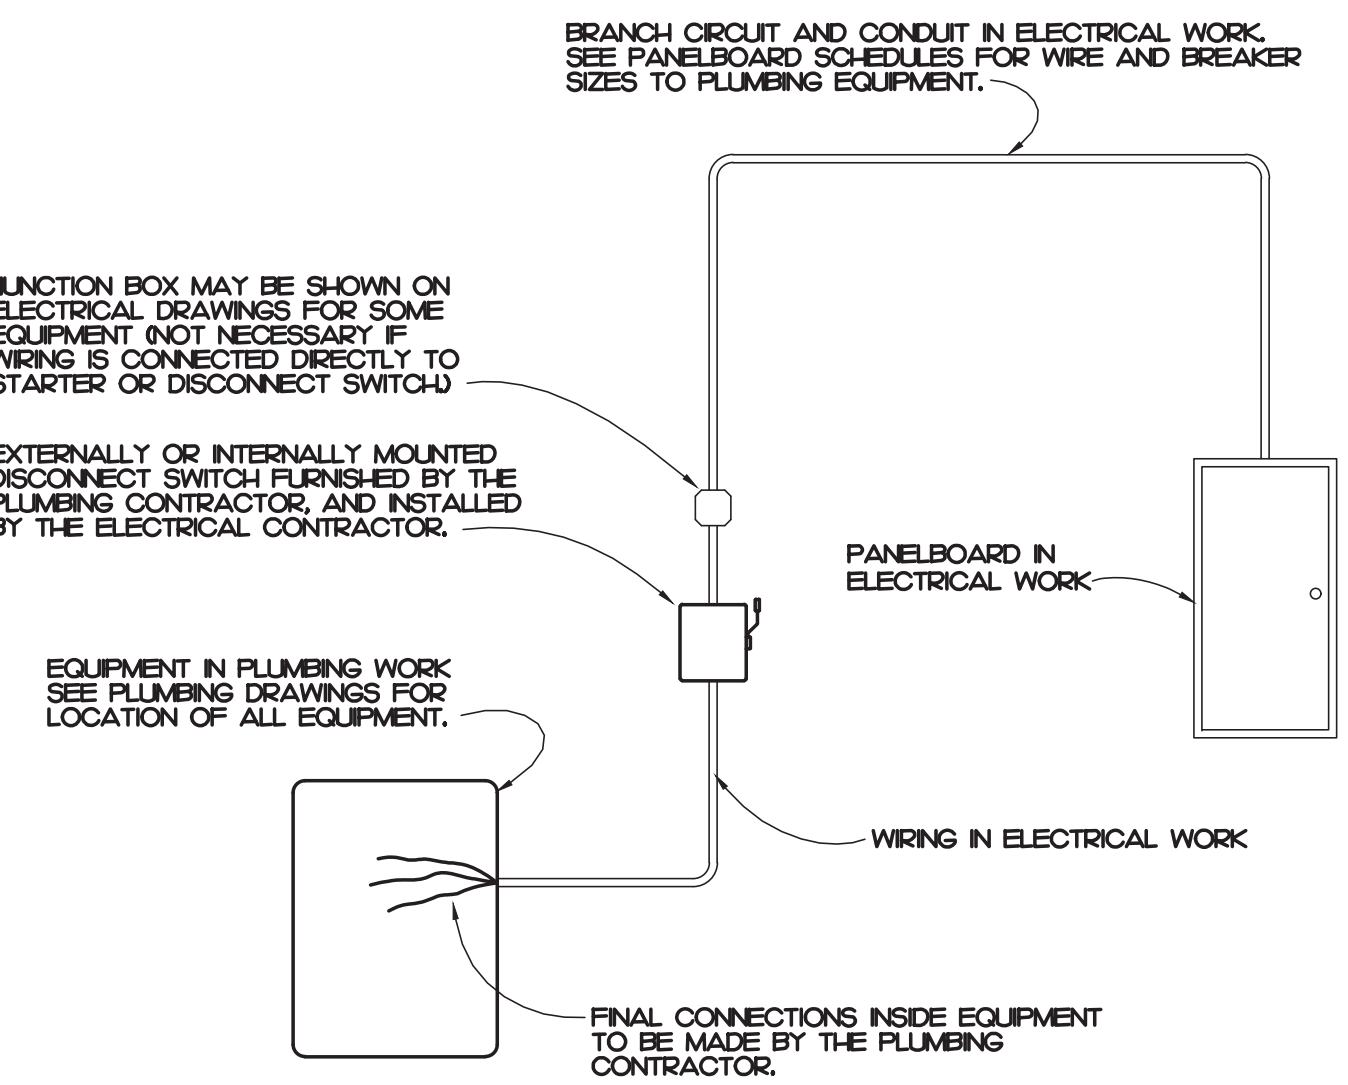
BRANCH CIRCUIT AND CONDUIT IN ELECTRICAL WORK. SEE PANELBOARD SCHEDULES FOR WIRE AND BREAKER SIZES TO PLUMBING EQUIPMENT.

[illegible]UNCTION BOX MAY BE SHOWN ON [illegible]ELECTRICAL DRAWINGS FOR SOME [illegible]EQUIPMENT (NOT NECESSARY IF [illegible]WIRING IS CONNECTED DIRECTLY TO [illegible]STARTER OR DISCONNECT SWITCH.)

EXTERNALLY OR INTERNALLY MOUNTED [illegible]DISCONNECT SWITCH FURNISHED BY THE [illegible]PLUMBING CONTRACTOR, AND INSTALLED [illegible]BY THE ELECTRICAL CONTRACTOR.

PANELBOARD IN ELECTRICAL WORK

EQUIPMENT IN PLUMBING WORK SEE PLUMBING DRAWINGS FOR LOCATION OF ALL EQUIPMENT.

WIRING IN ELECTRICAL WORK

FINAL CONNECTIONS INSIDE EQUIPMENT TO BE MADE BY THE PLUMBING CONTRACTOR.